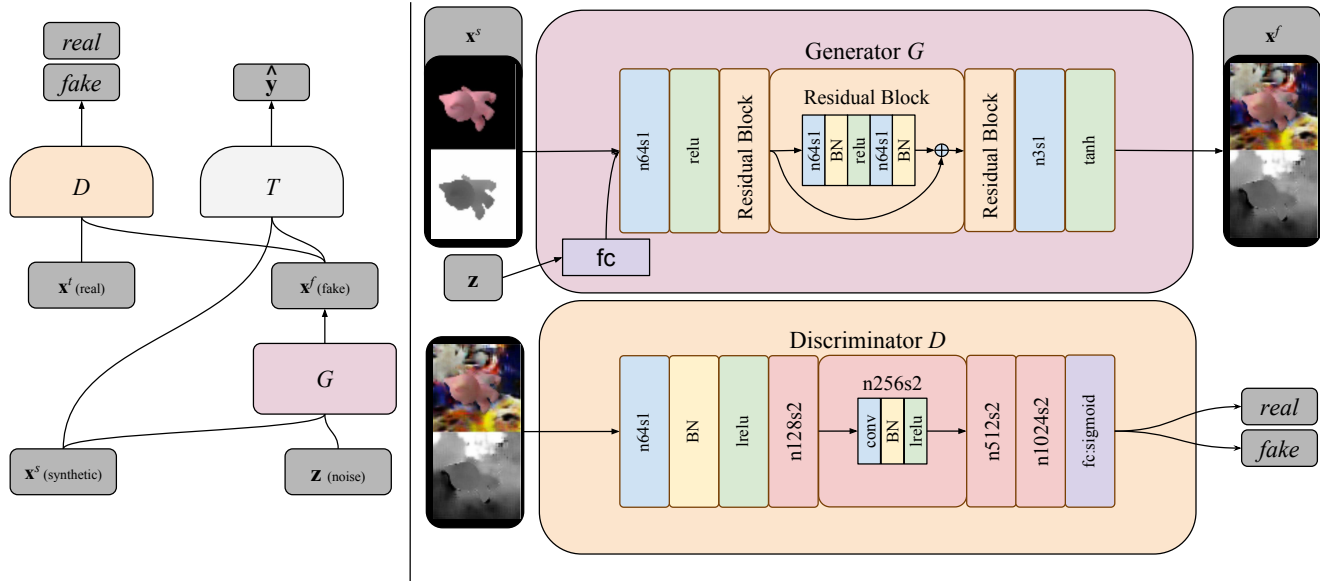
real
fake
$\hat{\mathbf{y}}$
D
T
$\mathbf{x}^t$ (real)
$\mathbf{x}^f$ (fake)
G
$\mathbf{x}^s$ (synthetic)
$\mathbf{z}$ (noise)

$\mathbf{x}^s$
Generator G
n64s1
relu
Residual Block
Residual Block
n64s1
BN
relu
n64s1
BN
$\oplus$
Residual Block
n3s1
tanh
$\mathbf{x}^f$
$\mathbf{z}$
fc

Discriminator D
n64s1
BN
lrelu
n128s2
n256s2
conv
BN
lrelu
n512s2
n1024s2
fc:sigmoid
real
fake